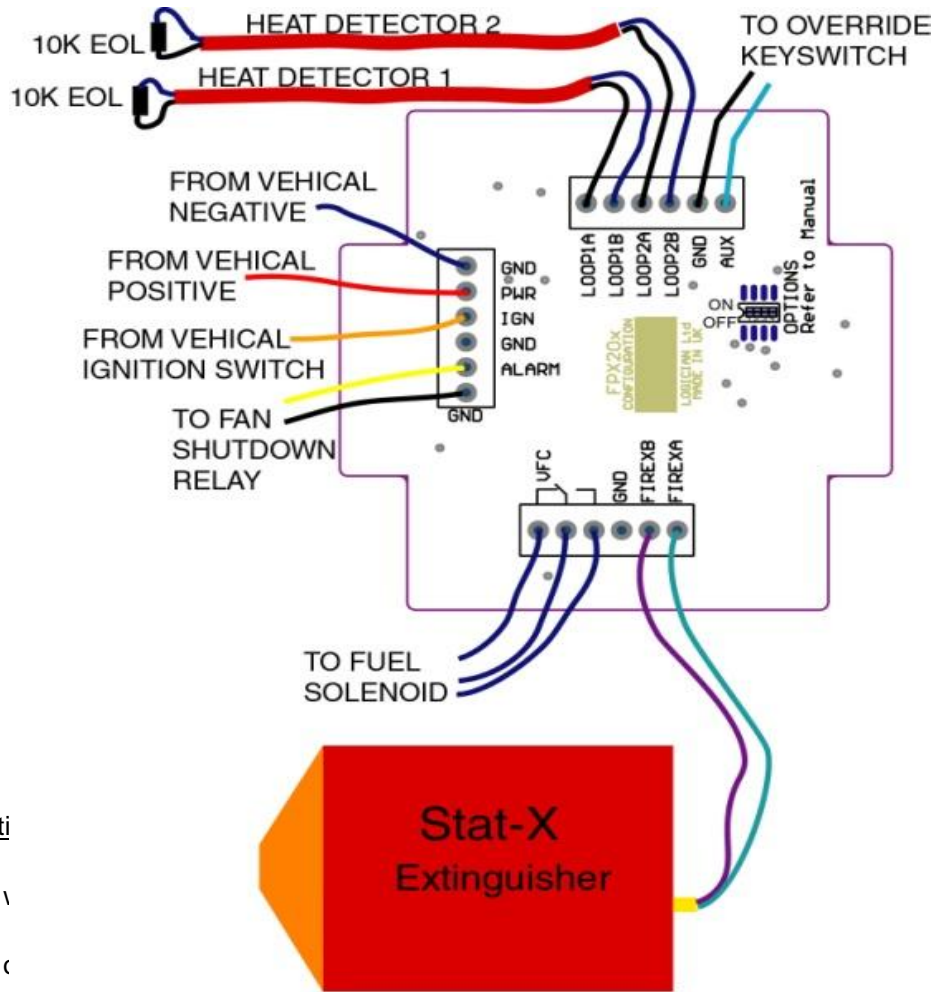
10K EOL
HEAT DETECTOR 2
10K EOL
HEAT DETECTOR 1
TO OVERRIDE KEYSWITCH

FROM VEHICAL NEGATIVE
FROM VEHICAL POSITIVE
FROM VEHICAL IGNITION SWITCH
TO FAN SHUTDOWN RELAY

GND
PWR
IGN
GND
ALARM
GND

LOOP1A
LOOP1B
LOOP2A
LOOP2B
GND
AUX

OPTIONS Refer to Manual
ON
OFF

FPX20x CONFIGURATION
LOGICIAN Ltd MADE IN UK

VFC
GND
FIREXB
FIREXA

TO FUEL SOLENOID

Stat-X
Extinguisher

ti
\
(